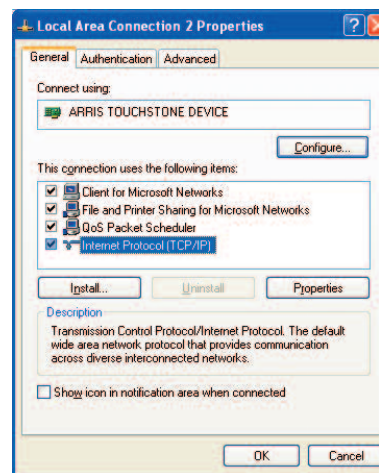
Local Area Connection 2 Properties

?

X

General

Authentication

Advanced

Connect using:

ARRIS TOUCHSTONE DEVICE

Configure...

This connection uses the following items:

Client for Microsoft Networks

File and Printer Sharing for Microsoft Networks

QoS Packet Scheduler

Internet Protocol (TCP/IP)

Install...

Uninstall

Properties

Description

Transmission Control Protocol/Internet Protocol. The default wide area network protocol that provides communication across diverse interconnected networks.

Show icon in notification area when connected

OK

Cancel